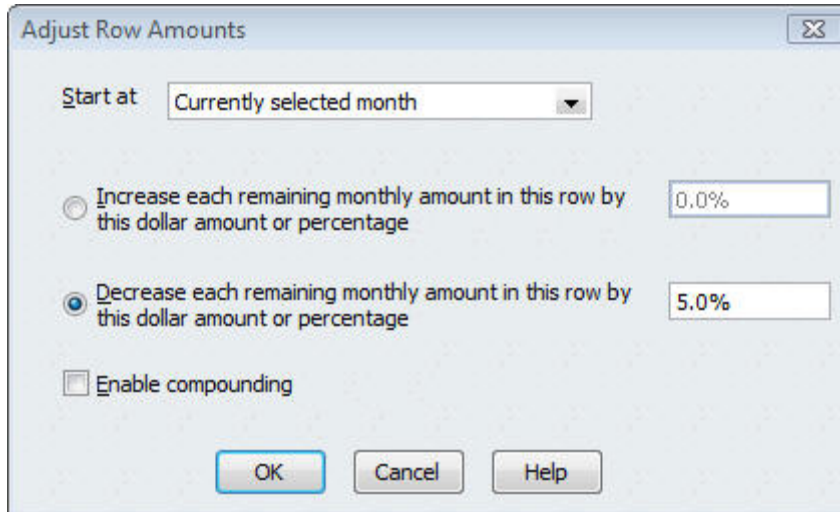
Adjust Row Amounts

Start at Currently selected month

Increase each remaining monthly amount in this row by this dollar amount or percentage 0.0%

Decrease each remaining monthly amount in this row by this dollar amount or percentage 5.0%

Enable compounding

OK Cancel Help